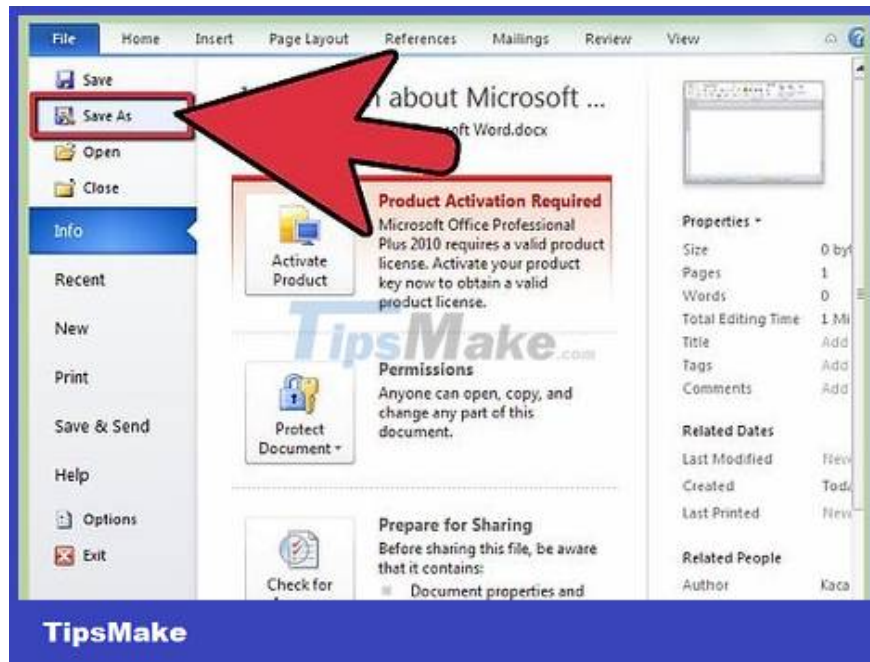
File Home Insert Page Layout References Mailings Review View

Save
Save As
Open
Close
Info
Recent
New
Print
Save & Send
Help
Options
Exit

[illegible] about Microsoft ...
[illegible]ft Word.docx

Activate Product

Product Activation Required
Microsoft Office Professional Plus 2010 requires a valid product license. Activate your product key now to obtain a valid product license.

TipsMake.com

Protect Document

Permissions
Anyone can open, copy, and change any part of this document.

Check for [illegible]

Prepare for Sharing
Before sharing this file, be aware that it contains:
Document properties and

Properties
Size 0 by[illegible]
Pages 1
Words 0
Total Editing Time 1 Mi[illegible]
Title Add
Tags Add
Comments Add

Related Dates
Last Modified New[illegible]
Created Toda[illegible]
Last Printed New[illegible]

Related People
Author Kaca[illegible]

TipsMake